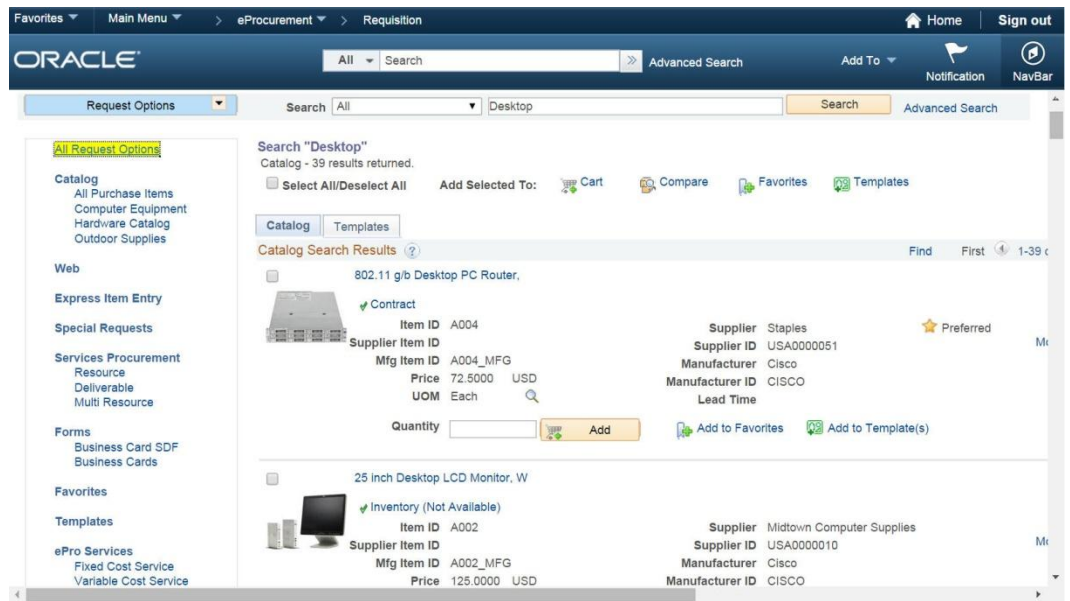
Favorites ▼ Main Menu ▼ > eProcurement ▼ > Requisition

Home | Sign out

ORACLE

All ▾ Search

Advanced Search

Add To ▼

Notification

NavBar

Request Options

Search All ▾ Desktop

Search

Advanced Search

All Request Options

Catalog
All Purchase Items
Computer Equipment
Hardware Catalog
Outdoor Supplies

Web

Express Item Entry

Special Requests

Services Procurement
Resource
Deliverable
Multi Resource

Forms
Business Card SDF
Business Cards

Favorites

Templates

ePro Services
Fixed Cost Service
Variable Cost Service

Search "Desktop"
Catalog - 39 results returned.

Select All/Deselect All

Add Selected To: Cart Compare Favorites Templates

Catalog | Templates

Catalog Search Results

Find First 1-39 (

802.11 g/b Desktop PC Router,

Contract

Item ID A004
Supplier Item ID
Mfg Item ID A004_MFG
Price 72.5000 USD
UOM Each

Supplier Staples
Supplier ID USA0000051
Manufacturer Cisco
Manufacturer ID CISCO
Lead Time

Preferred

Mo

Quantity

Add

Add to Favorites

Add to Template(s)

25 inch Desktop LCD Monitor, W

Inventory (Not Available)

Item ID A002
Supplier Item ID
Mfg Item ID A002_MFG
Price 125.0000 USD

Supplier Midtown Computer Supplies
Supplier ID USA0000010
Manufacturer Cisco
Manufacturer ID CISCO

Mo